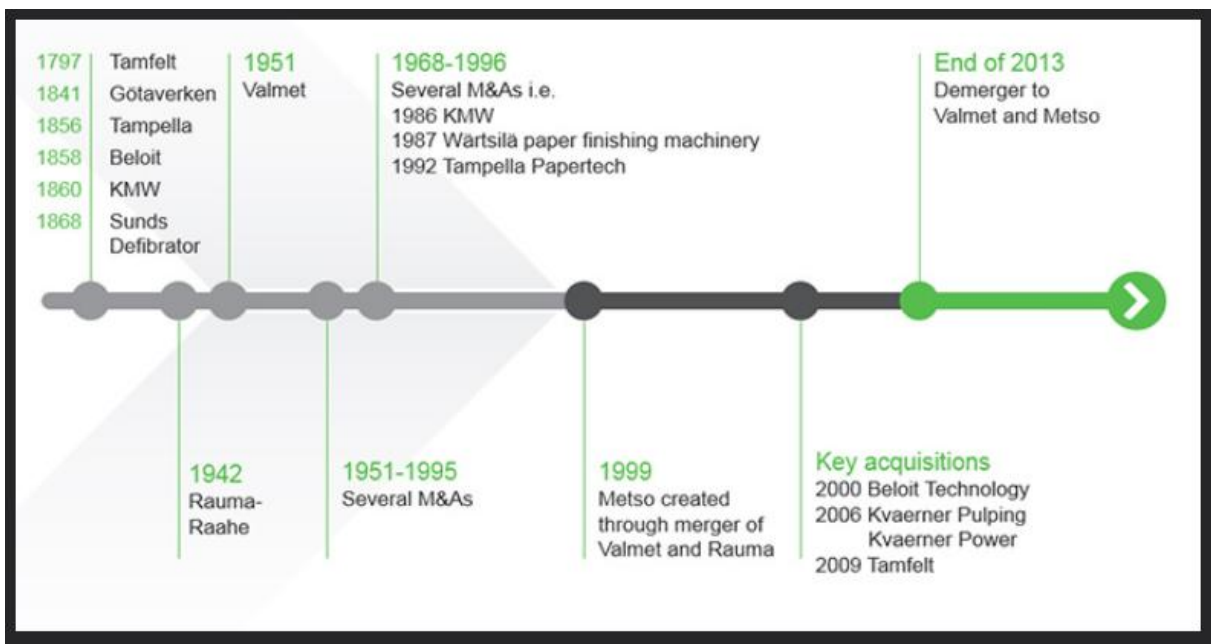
1797 Tamfelt
1841 Götaverken
1856 Tampella
1858 Beloit
1860 KMW
1868 Sunds Defibrator

1951
Valmet

1968-1996
Several M&As i.e.
1986 KMW
1987 Wärtsilä paper finishing machinery
1992 Tampella Papertech

End of 2013
Demerger to Valmet and Metso

1942
Rauma-Raahe

1951-1995
Several M&As

1999
Metso created through merger of Valmet and Rauma

Key acquisitions
2000 Beloit Technology
2006 Kvaerner Pulping
Kvaerner Power
2009 Tamfelt